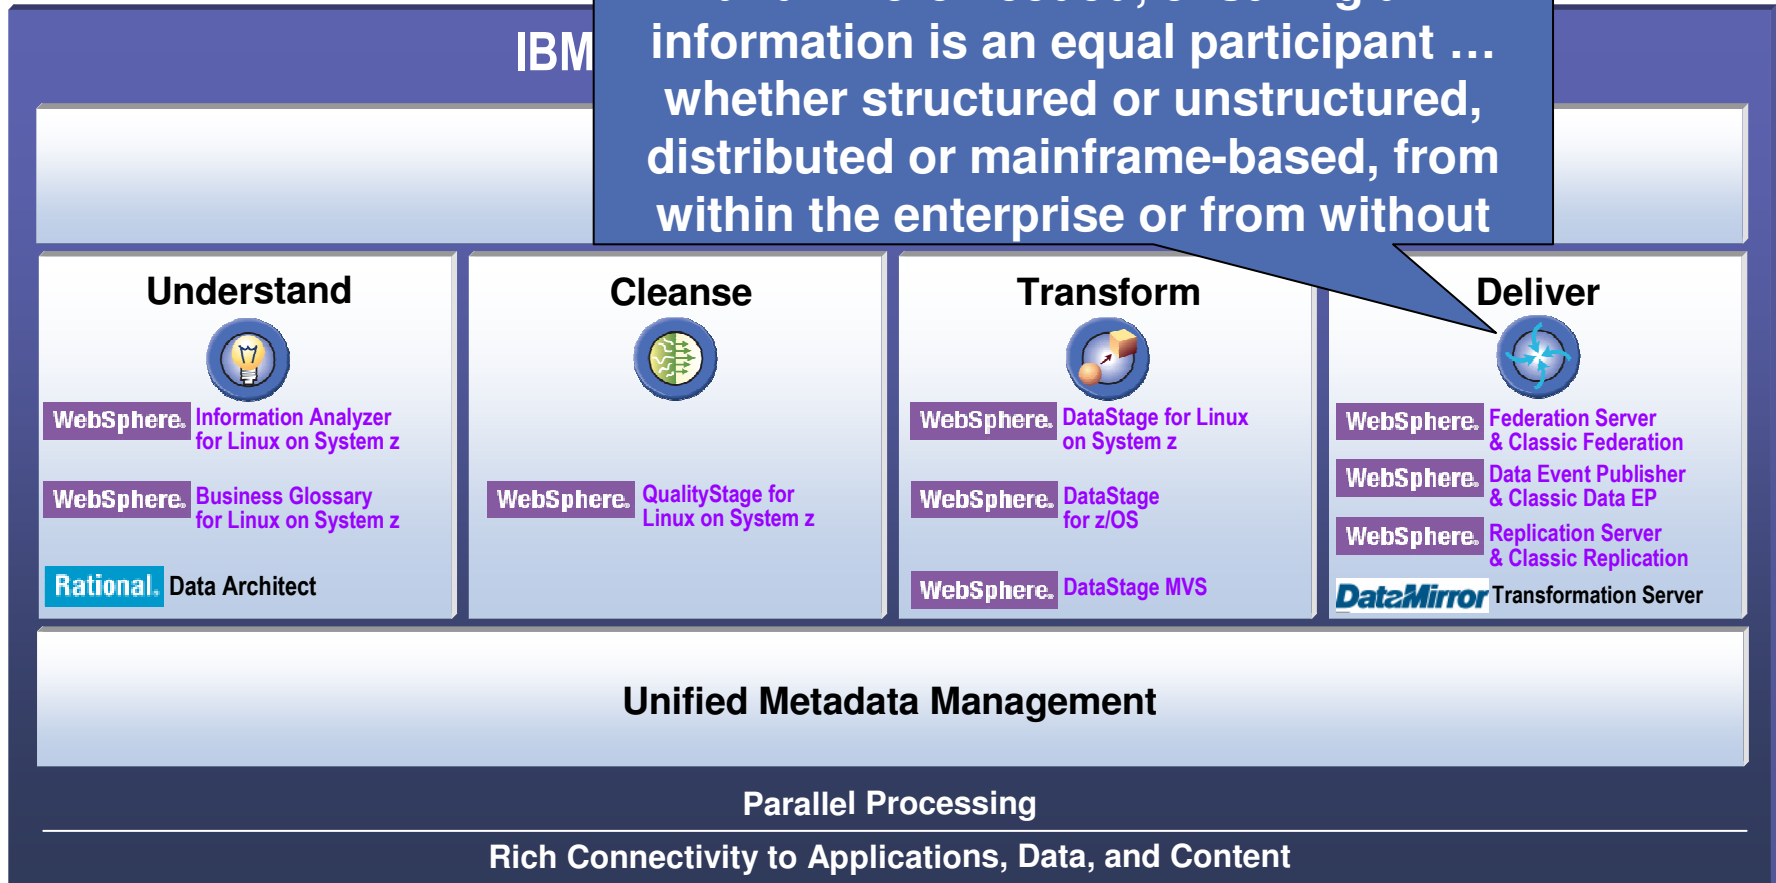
IBM

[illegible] information is an equal participant … whether structured or unstructured, distributed or mainframe-based, from within the enterprise or from without

Understand

WebSphere. Information Analyzer for Linux on System z

WebSphere. Business Glossary for Linux on System z

Rational. Data Architect

Cleanse

WebSphere. QualityStage for Linux on System z

Transform

WebSphere. DataStage for Linux on System z

WebSphere. DataStage for z/OS

WebSphere. DataStage MVS

Deliver

WebSphere. Federation Server & Classic Federation

WebSphere. Data Event Publisher & Classic Data EP

WebSphere. Replication Server & Classic Replication

DataMirror Transformation Server

Unified Metadata Management

Parallel Processing

Rich Connectivity to Applications, Data, and Content